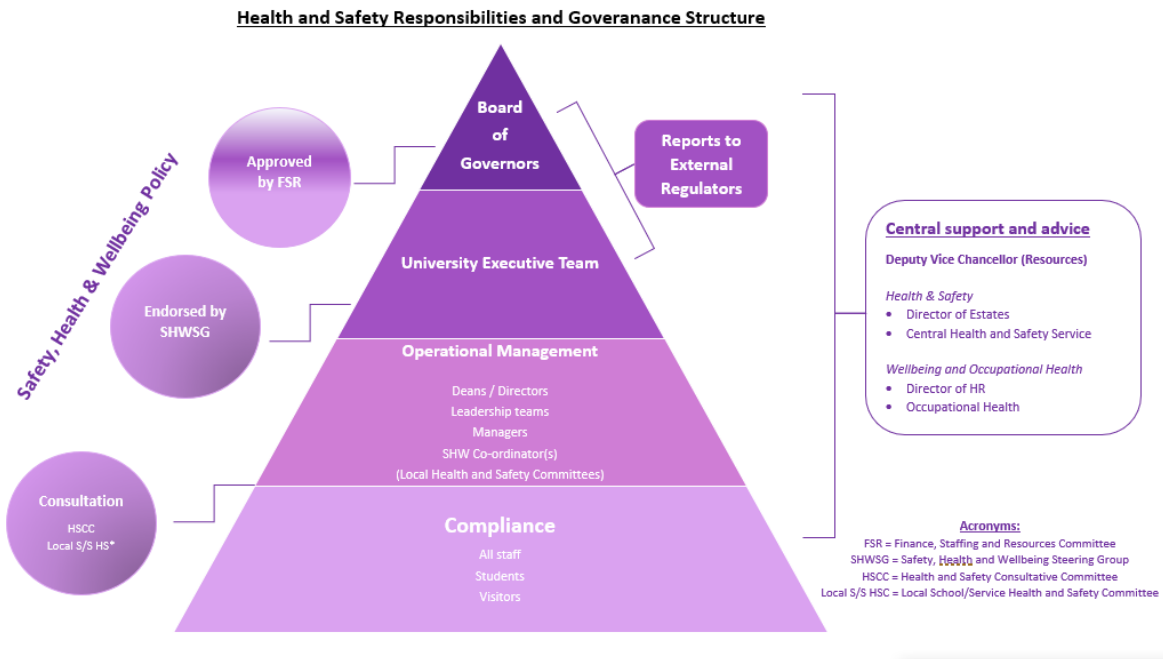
Health and Safety Responsibilities and Goveranance Structure

Safety, Health & Wellbeing Policy

Approved by FSR

Endorsed by SHWSG

Consultation

HSCC
Local S/S HS*

Board of Governors

University Executive Team

Operational Management

Deans / Directors
Leadership teams
Managers
SHW Co-ordinator(s)
(Local Health and Safety Committees)

Compliance

All staff
Students
Visitors

Reports to External Regulators

Central support and advice

Deputy Vice Chancellor (Resources)

Health & Safety
- Director of Estates
- Central Health and Safety Service

Wellbeing and Occupational Health
- Director of HR
- Occupational Health

Acronyms:
FSR = Finance, Staffing and Resources Committee
SHWSG = Safety, Health and Wellbeing Steering Group
HSCC = Health and Safety Consultative Committee
Local S/S HSC = Local School/Service Health and Safety Committee